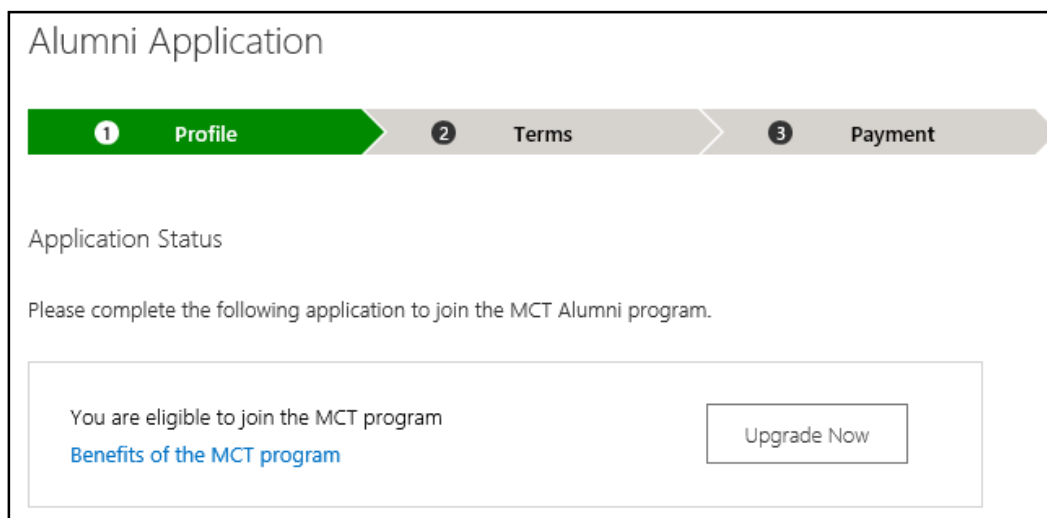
Alumni Application

1 Profile

2 Terms

3 Payment

Application Status

Please complete the following application to join the MCT Alumni program.

You are eligible to join the MCT program

Benefits of the MCT program

Upgrade Now